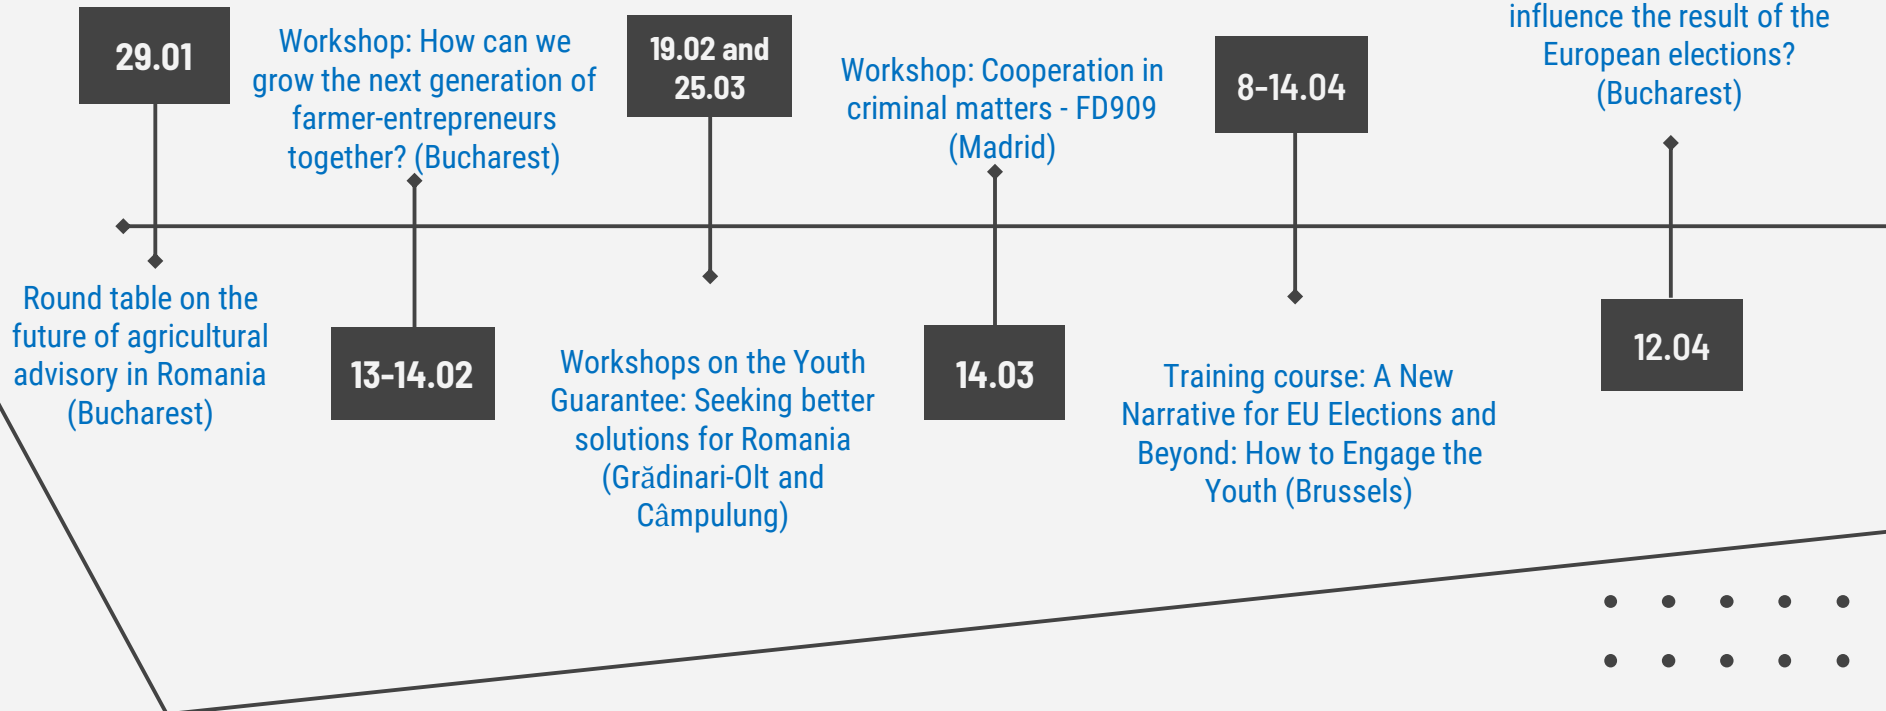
29.01

Workshop: How can we grow the next generation of farmer-entrepreneurs together? (Bucharest)

19.02 and 25.03

Workshop: Cooperation in criminal matters - FD909 (Madrid)

8-14.04

influence the result of the European elections? (Bucharest)

Round table on the future of agricultural advisory in Romania (Bucharest)

13-14.02

Workshops on the Youth Guarantee: Seeking better solutions for Romania (Grădinari-Olt and Câmpulung)

14.03

Training course: A New Narrative for EU Elections and Beyond: How to Engage the Youth (Brussels)

12.04